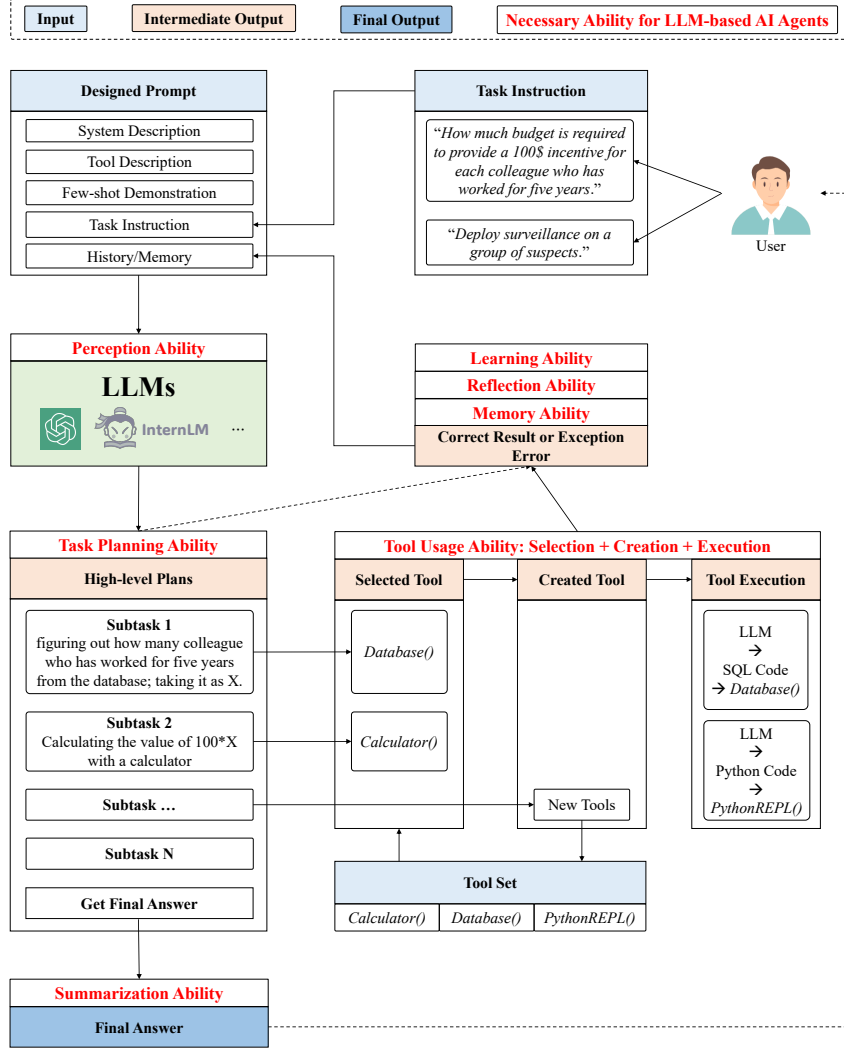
Input

Intermediate Output

Final Output

Necessary Ability for LLM-based AI Agents

Designed Prompt

System Description

Tool Description

Few-shot Demonstration

Task Instruction

History/Memory

Task Instruction

"How much budget is required to provide a 100$ incentive for each colleague who has worked for five years."

"Deploy surveillance on a group of suspects."

User

Perception Ability

LLMs

InternLM

...

Learning Ability

Reflection Ability

Memory Ability

Correct Result or Exception Error

Task Planning Ability

High-level Plans

Subtask 1
figuring out how many colleague who has worked for five years from the database; taking it as X.

Subtask 2
Calculating the value of 100*X with a calculator

Subtask …

Subtask N

Get Final Answer

Tool Usage Ability: Selection + Creation + Execution

Selected Tool

Database()

Calculator()

Created Tool

New Tools

Tool Execution

LLM
→
SQL Code
→ Database()

LLM
→
Python Code
→
PythonREPL()

Tool Set

Calculator()

Database()

PythonREPL()

Summarization Ability

Final Answer